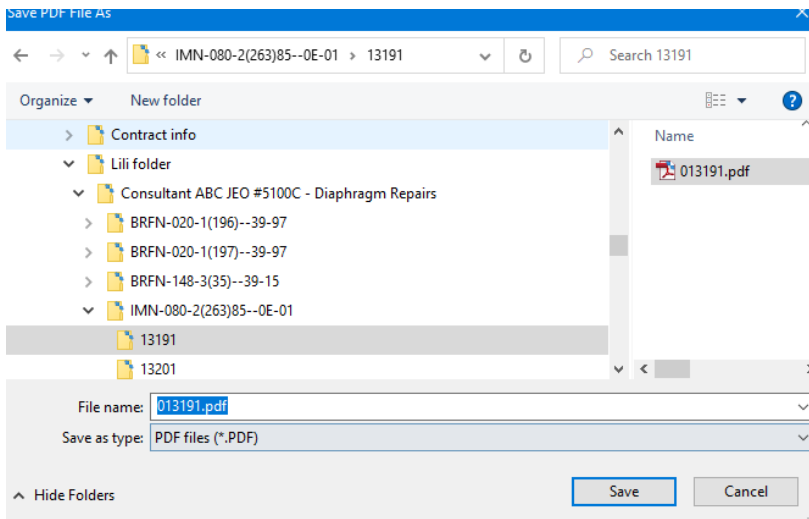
Save PDF File As

« IMN-080-2(263)85--0E-01 › 13191

Search 13191

Organize ▾ New folder

Contract info
Lili folder
Consultant ABC JEO #5100C - Diaphragm Repairs
BRFN-020-1(196)--39-97
BRFN-020-1(197)--39-97
BRFN-148-3(35)--39-15
IMN-080-2(263)85--0E-01
13191
13201

Name
013191.pdf

File name: 013191.pdf
Save as type: PDF files (*.PDF)

Hide Folders

Save
Cancel